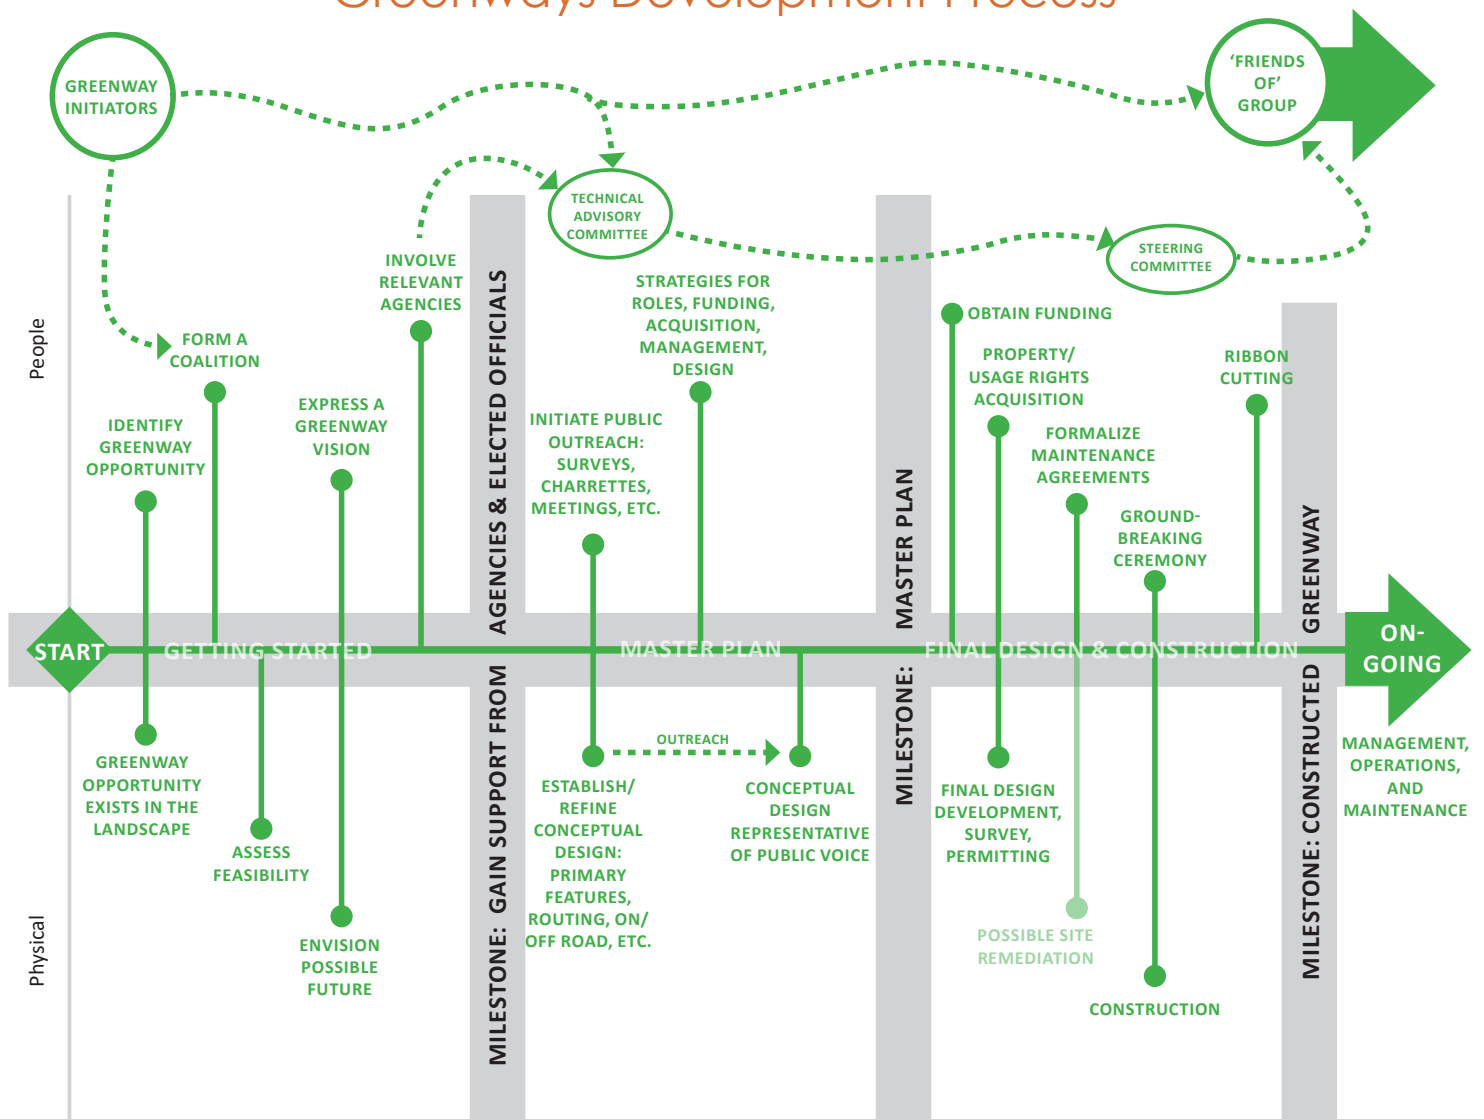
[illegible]

GREENWAY INITIATORS

'FRIENDS OF' GROUP

TECHNICAL ADVISORY COMMITTEE

STEERING COMMITTEE

People

Physical

FORM A COALITION

IDENTIFY GREENWAY OPPORTUNITY

EXPRESS A GREENWAY VISION

INVOLVE RELEVANT AGENCIES

MILESTONE: GAIN SUPPORT FROM AGENCIES & ELECTED OFFICIALS

STRATEGIES FOR ROLES, FUNDING, ACQUISITION, MANAGEMENT, DESIGN

INITIATE PUBLIC OUTREACH: SURVEYS, CHARRETTES, MEETINGS, ETC.

MILESTONE: MASTER PLAN

OBTAIN FUNDING

PROPERTY/ USAGE RIGHTS ACQUISITION

FORMALIZE MAINTENANCE AGREEMENTS

GROUND-BREAKING CEREMONY

RIBBON CUTTING

MILESTONE: CONSTRUCTED GREENWAY

START

GETTING STARTED

MASTER PLAN

FINAL DESIGN & CONSTRUCTION

ON-GOING

GREENWAY OPPORTUNITY EXISTS IN THE LANDSCAPE

ASSESS FEASIBILITY

ENVISION POSSIBLE FUTURE

ESTABLISH/ REFINE CONCEPTUAL DESIGN: PRIMARY FEATURES, ROUTING, ON/ OFF ROAD, ETC.

OUTREACH

CONCEPTUAL DESIGN REPRESENTATIVE OF PUBLIC VOICE

FINAL DESIGN DEVELOPMENT, SURVEY, PERMITTING

POSSIBLE SITE REMEDIATION

CONSTRUCTION

MANAGEMENT, OPERATIONS, AND MAINTENANCE